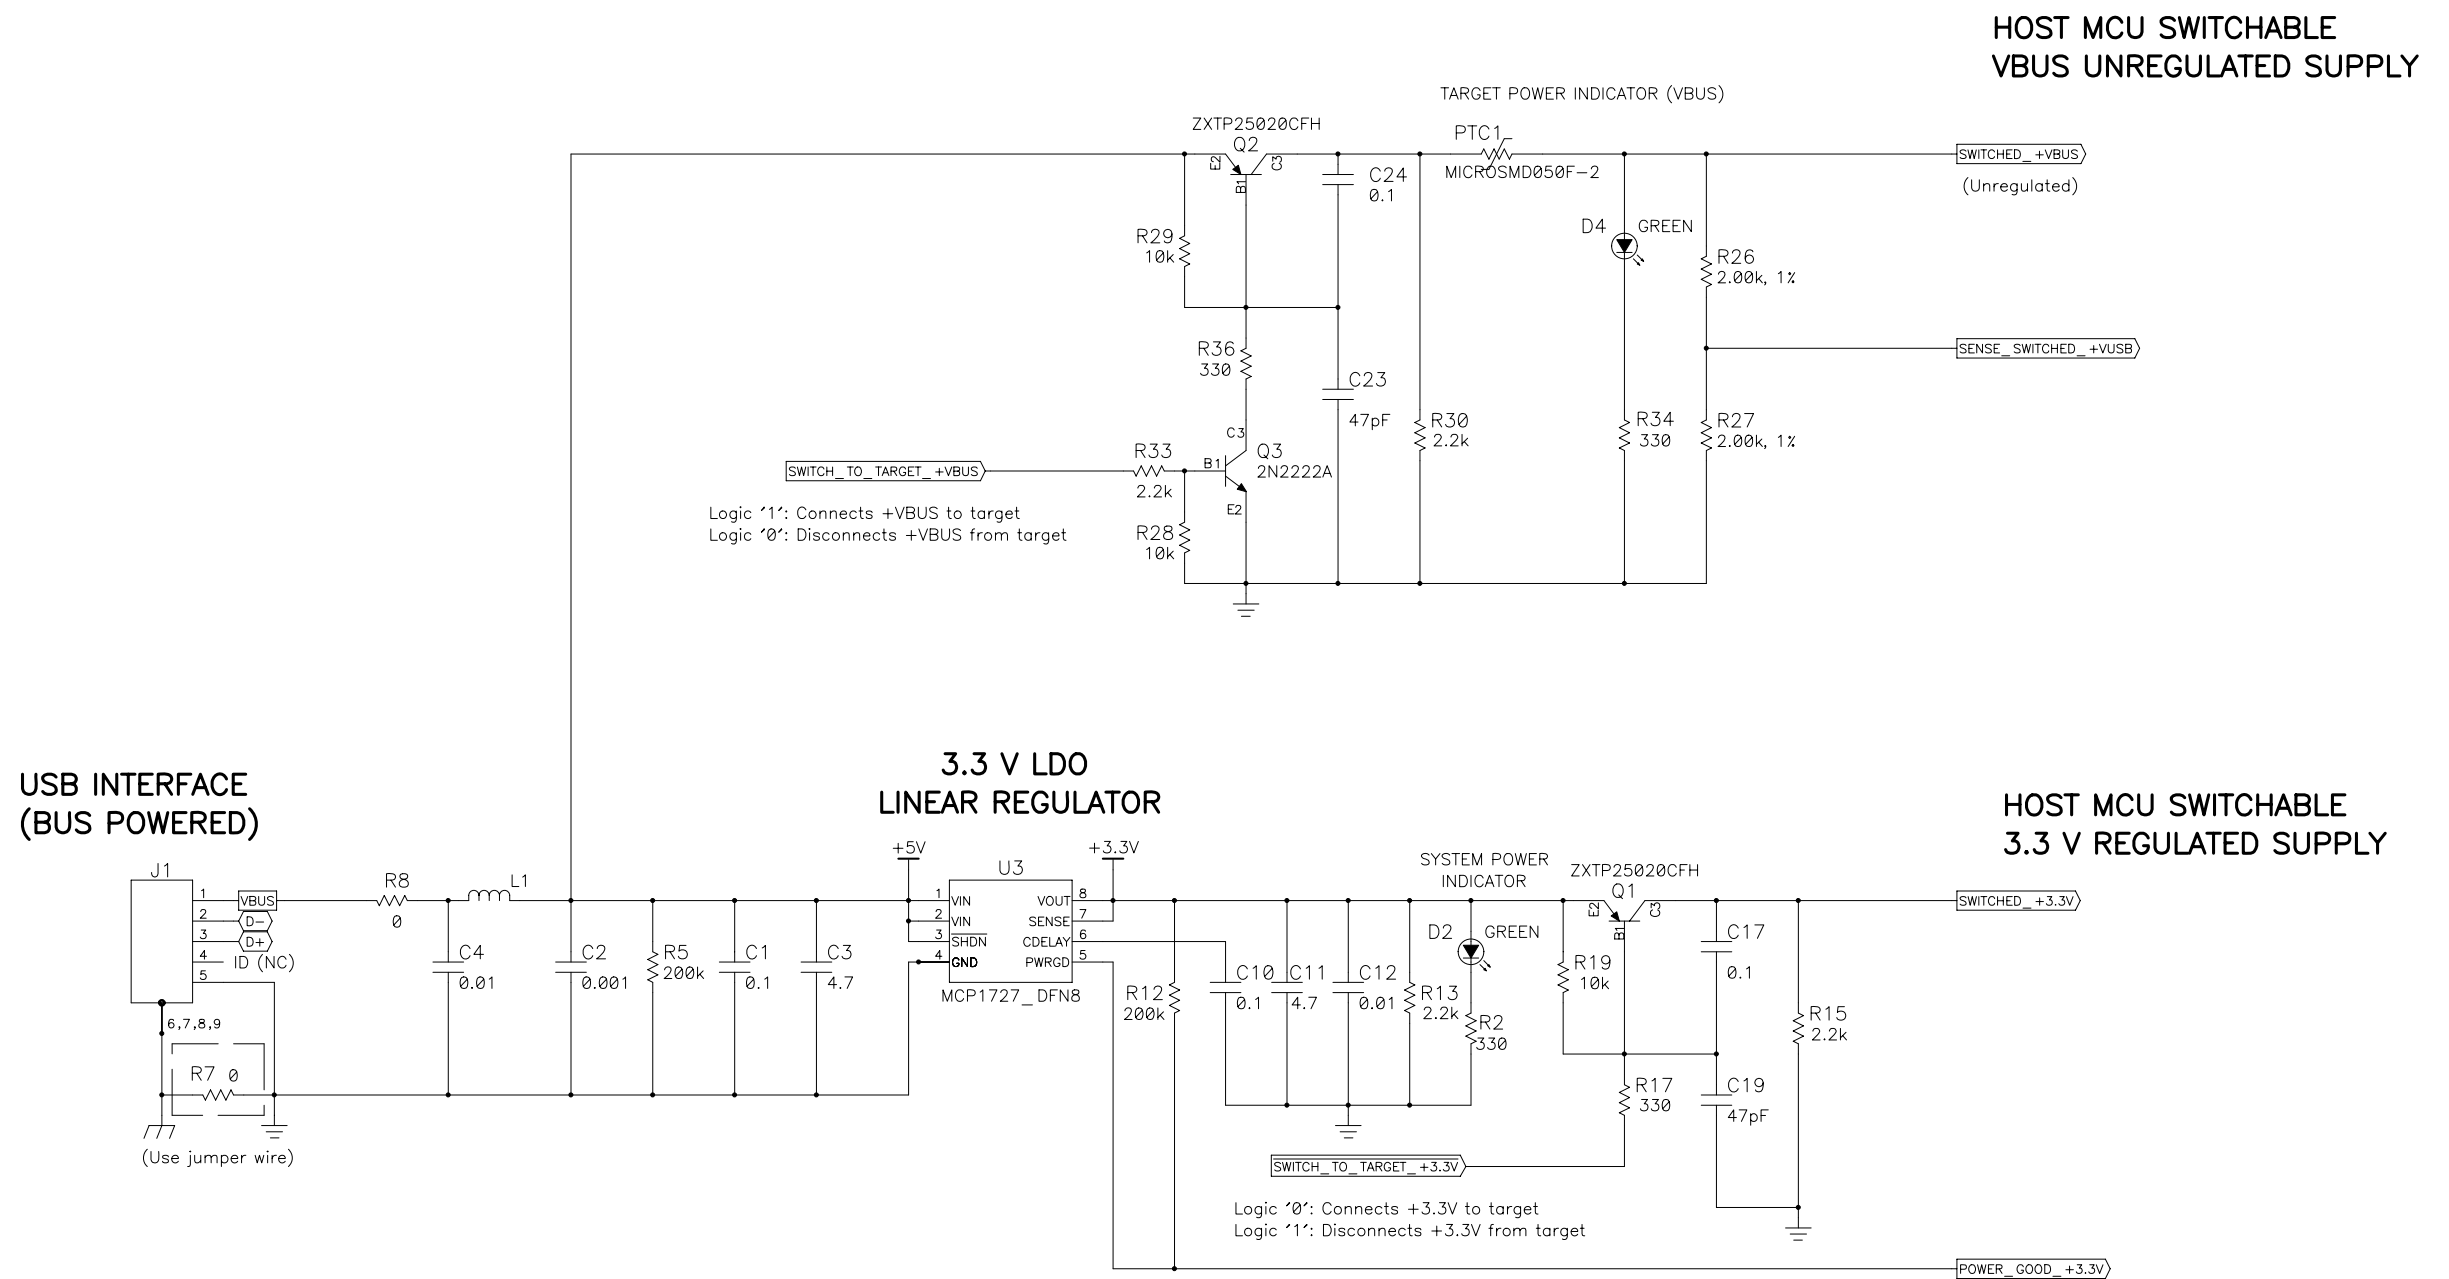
HOST MCU SWITCHABLE
VBUS UNREGULATED SUPPLY

TARGET POWER INDICATOR (VBUS)

ZXTP25020CFH
Q2
E2 B1 C3

C24
0.1

PTC1
MICROSMD050F-2

SWITCHED_+VBUS
(Unregulated)

D4 GREEN

R29
10k

R26
2.00k, 1%

SENSE_SWITCHED_+VUSB

R36
330

C23
47pF

R30
2.2k

R34
330

R27
2.00k, 1%

SWITCH_TO_TARGET_+VBUS

R33
2.2k

C3
B1
E2
Q3
2N2222A

Logic '1': Connects +VBUS to target
Logic '0': Disconnects +VBUS from target

R28
10k

USB INTERFACE
(BUS POWERED)

3.3 V LDO
LINEAR REGULATOR

HOST MCU SWITCHABLE
3.3 V REGULATED SUPPLY

J1
1 VBUS
2 D-
3 D+
4 ID (NC)
5
6,7,8,9

R8
0

L1

C4
0.01

C2
0.001

R5
200k

C1
0.1

C3
4.7

+5V

U3
1 VIN
2 VIN
3 SHDN
4 GND
VOUT 8
SENSE 7
CDELAY 6
PWRGD 5
MCP1727_DFN8

+3.3V

R12
200k

C10
0.1

C11
4.7

C12
0.01

R13
2.2k

SYSTEM POWER
INDICATOR

D2 GREEN

R2
330

ZXTP25020CFH
Q1
E2 B1 C3

R19
10k

C17
0.1

SWITCHED_+3.3V

R15
2.2k

R17
330

C19
47pF

R7 0

(Use jumper wire)

SWITCH_TO_TARGET_+3.3V

Logic '0': Connects +3.3V to target
Logic '1': Disconnects +3.3V from target

POWER_GOOD_+3.3V